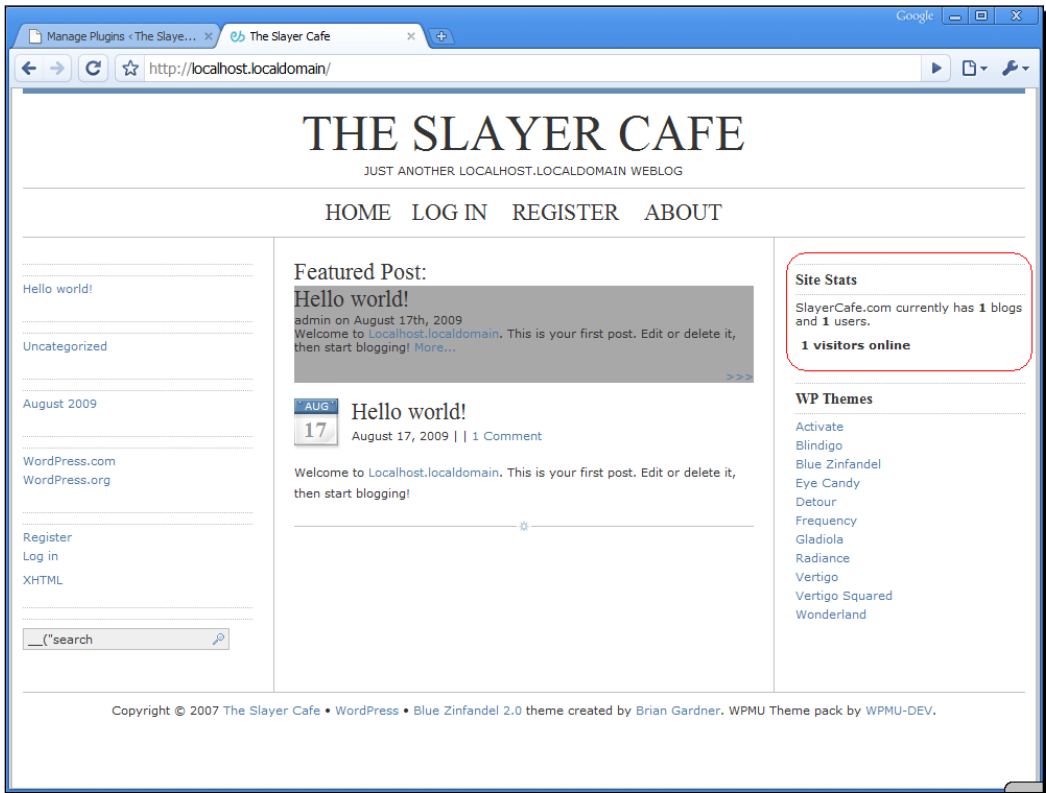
Google

Manage Plugins ‹ The Slaye... ×

The Slayer Cafe ×

http://localhost.localdomain/

THE SLAYER CAFE

JUST ANOTHER LOCALHOST.LOCALDOMAIN WEBLOG

HOME LOG IN REGISTER ABOUT

Hello world!

Uncategorized

August 2009

WordPress.com
WordPress.org

Register
Log in
XHTML

__("search

Featured Post:

Hello world!

admin on August 17th, 2009
Welcome to Localhost.localdomain. This is your first post. Edit or delete it, then start blogging! More...

>>>

AUG
17

Hello world!

August 17, 2009 | | 1 Comment

Welcome to Localhost.localdomain. This is your first post. Edit or delete it, then start blogging!

Site Stats

SlayerCafe.com currently has **1** blogs and **1** users.

**1 visitors online**

WP Themes

Activate
Blindigo
Blue Zinfandel
Eye Candy
Detour
Frequency
Gladiola
Radiance
Vertigo
Vertigo Squared
Wonderland

Copyright © 2007 The Slayer Cafe • WordPress • Blue Zinfandel 2.0 theme created by Brian Gardner. WPMU Theme pack by WPMU-DEV.